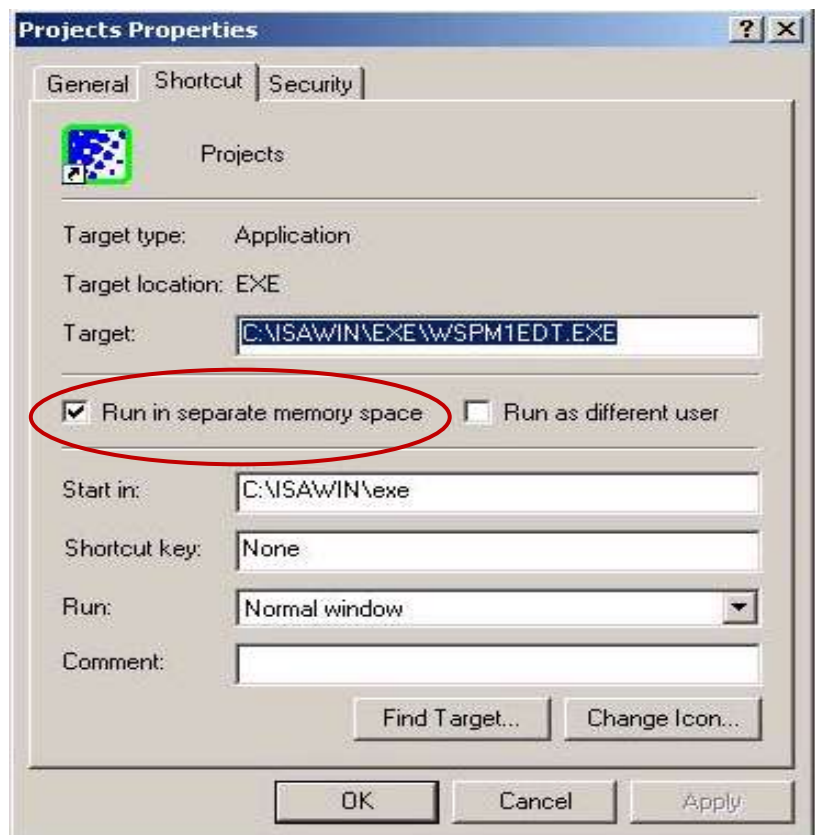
Projects Properties

? X

General | Shortcut | Security

Projects

Target type: Application

Target location: EXE

Target: C:\ISAWIN\EXE\WSPM1EDT.EXE

Run in separate memory space

Run as different user

Start in: C:\ISAWIN\exe

Shortcut key: None

Run: Normal window

Comment:

Find Target...

Change Icon...

OK

Cancel

Apply